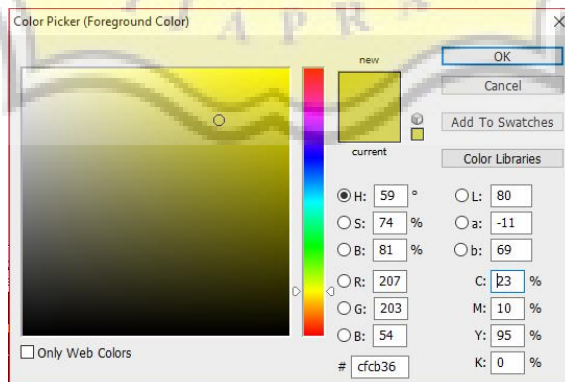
Color Picker (Foreground Color)

new

current

OK

Cancel

Add To Swatches

Color Libraries

H: 59 °

S: 74 %

B: 81 %

R: 207

G: 203

B: 54

# cfcb36

L: 80

a: -11

b: 69

C: 23 %

M: 10 %

Y: 95 %

K: 0 %

Only Web Colors